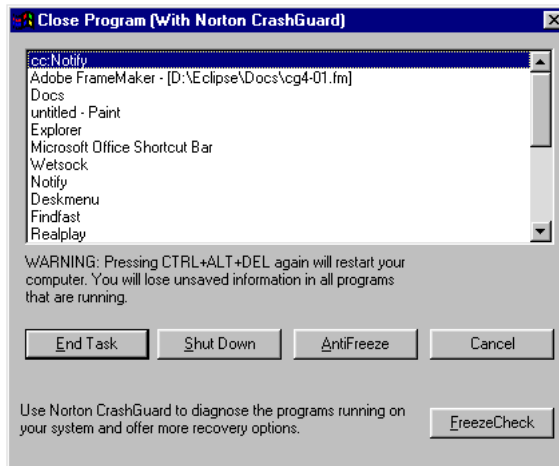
Close Program (With Norton CrashGuard)

cc:Notify
Adobe FrameMaker - [D:\Eclipse\Docs\cg4-01.fm]
Docs
untitled - Paint
Explorer
Microsoft Office Shortcut Bar
Wetsock
Notify
Deskmenu
Findfast
Realplay

WARNING: Pressing CTRL+ALT+DEL again will restart your computer. You will lose unsaved information in all programs that are running.

End Task
Shut Down
AntiFreeze
Cancel

Use Norton CrashGuard to diagnose the programs running on your system and offer more recovery options.

FreezeCheck